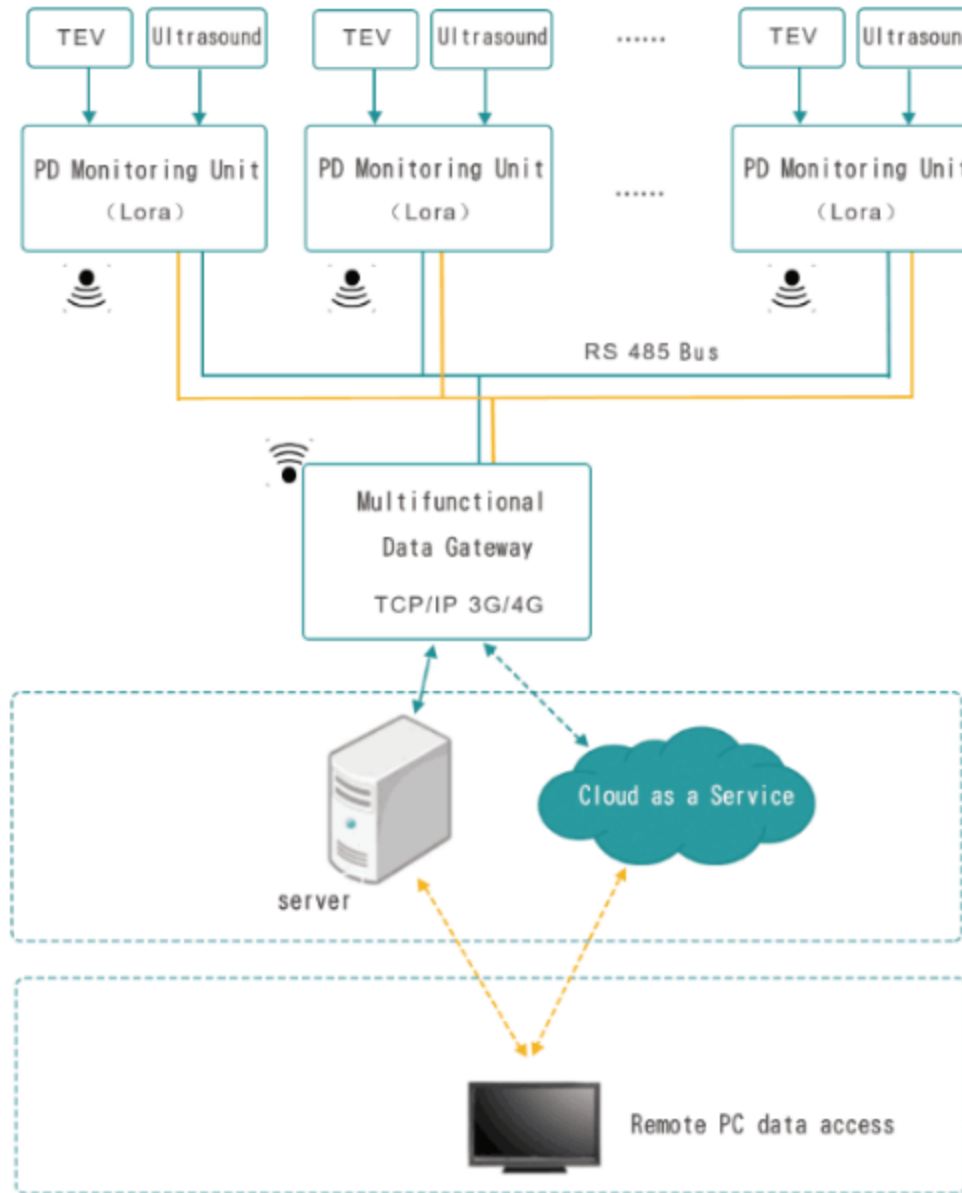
TEV Ultrasound

TEV Ultrasound

......

TEV Ultrasoun

PD Monitoring Unit (Lora)

PD Monitoring Unit (Lora)

......

PD Monitoring Uni (Lora)

RS 485 Bus

Multifunctional Data Gateway

TCP/IP 3G/4G

server

Cloud as a Service

Remote PC data access